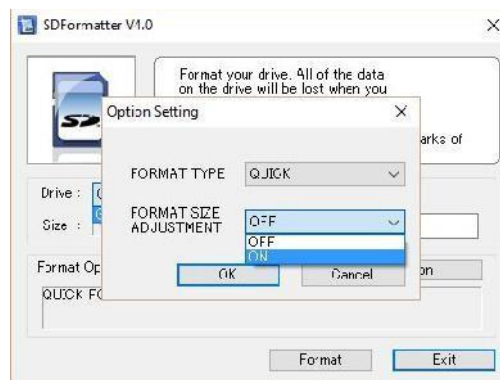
SDFormatter V1.0

×

Format your drive. All of the data on the drive will be lost when you

arks of

Option Setting

×

FORMAT TYPE

QUICK

FORMAT SIZE ADJUSTMENT

OFF

OFF

ON

OK

Cancel

Drive :

Size :

Format Op

QUICK FO

on

Format

Exit